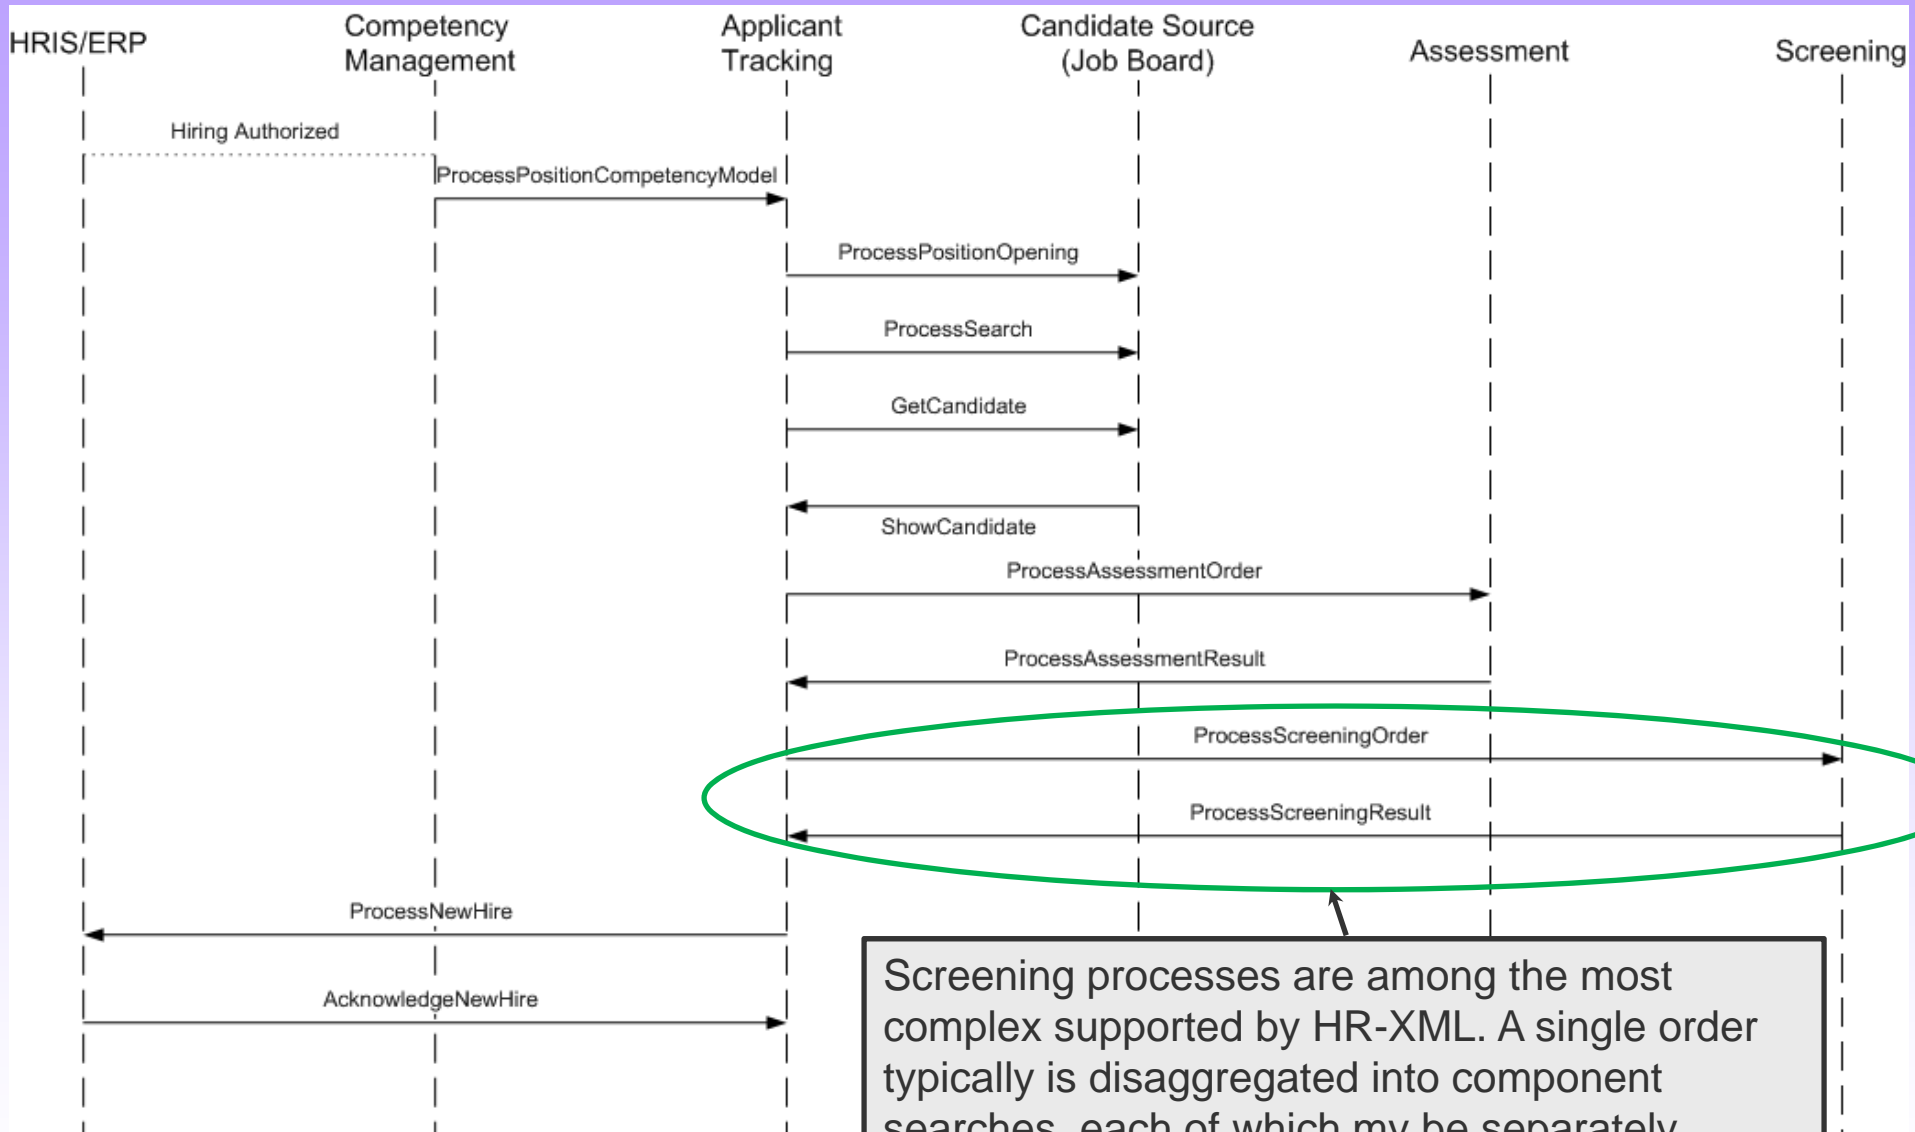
HRIS/ERP

Competency Management

Applicant Tracking

Candidate Source (Job Board)

Assessment

Screening

Hiring Authorized

ProcessPositionCompetencyModel

ProcessPositionOpening

ProcessSearch

GetCandidate

ShowCandidate

ProcessAssessmentOrder

ProcessAssessmentResult

ProcessScreeningOrder

ProcessScreeningResult

ProcessNewHire

AcknowledgeNewHire

Screening processes are among the most complex supported by HR-XML. A single order typically is disaggregated into component searches, each of which my be separately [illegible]